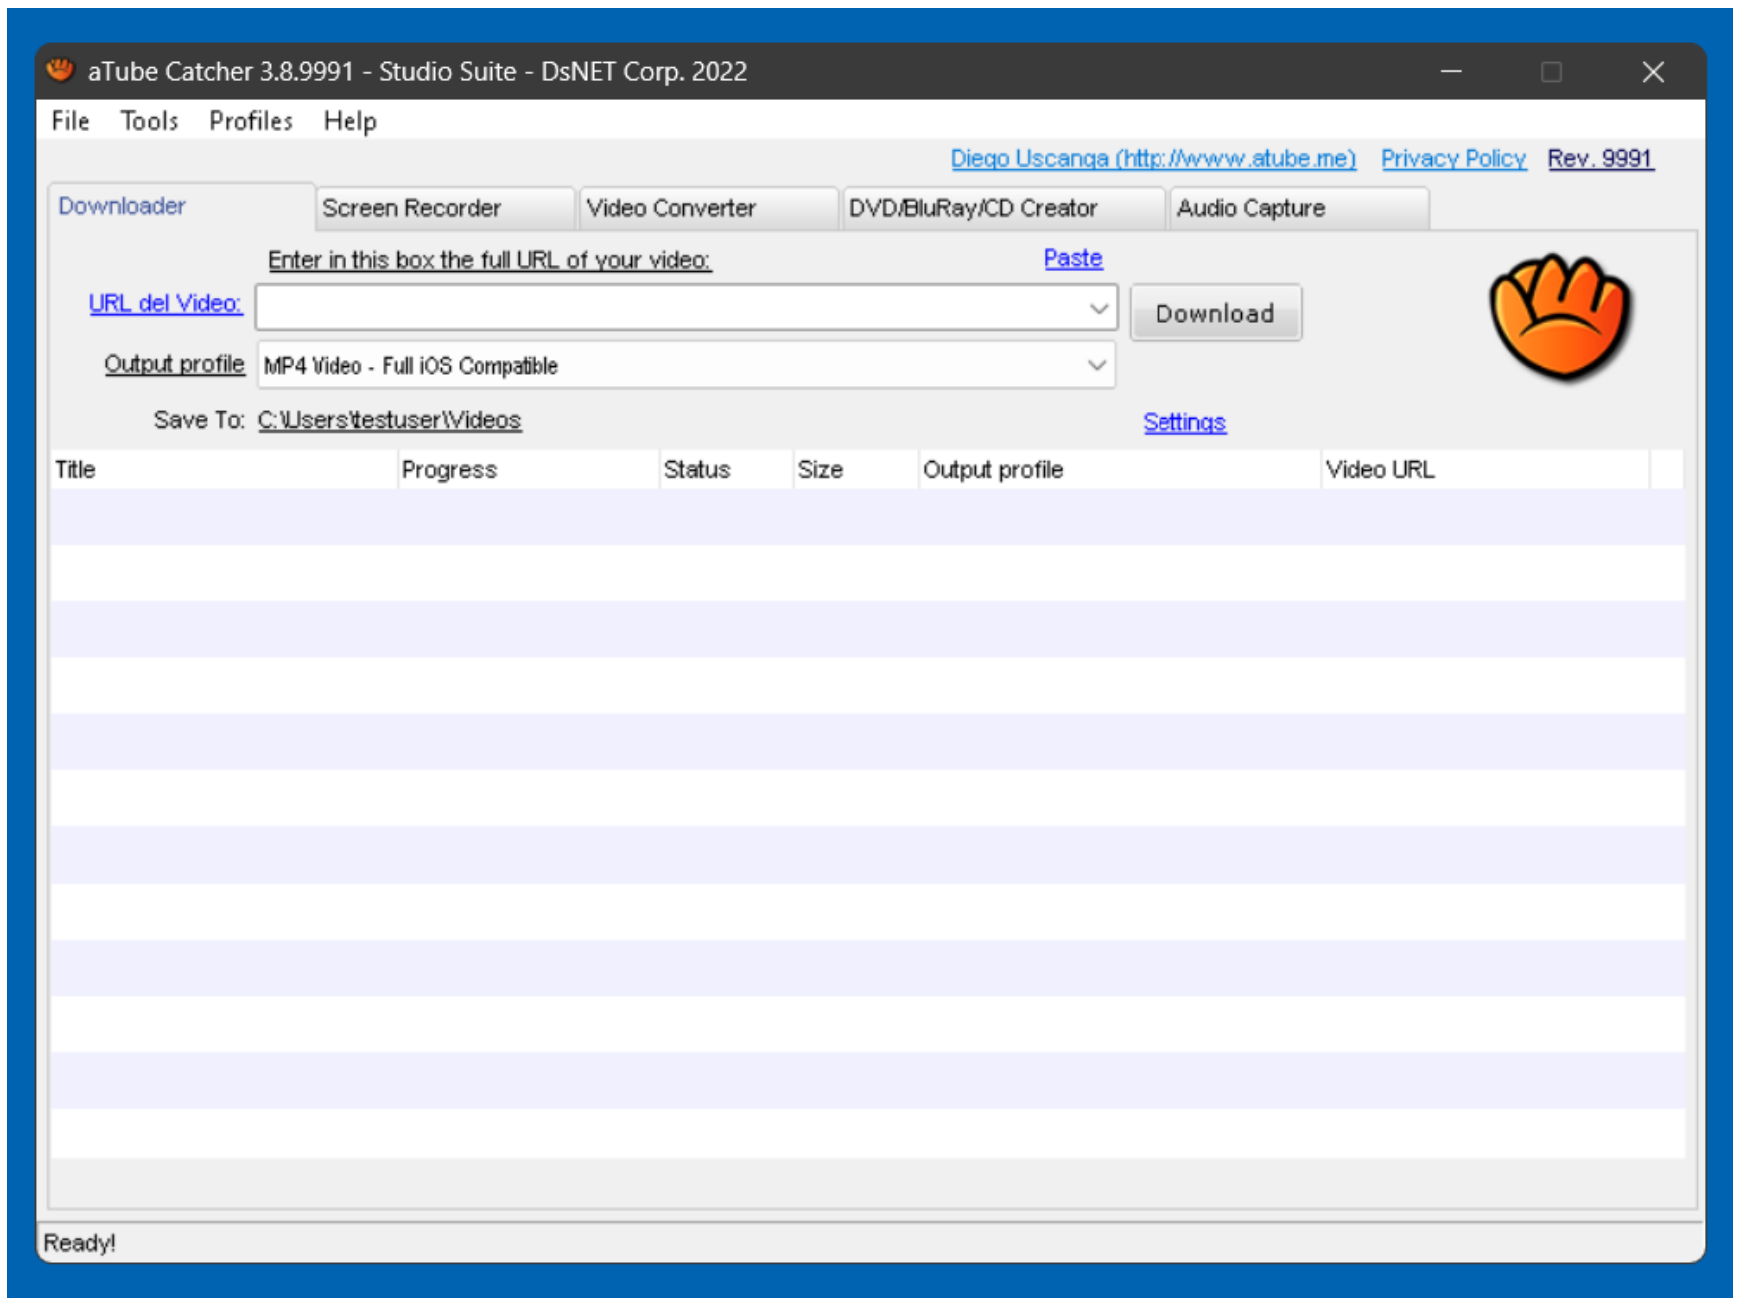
aTube Catcher 3.8.9991 - Studio Suite - DsNET Corp. 2022

File Tools Profiles Help

Diego Uscanga (http://www.atube.me) Privacy Policy Rev. 9991

Downloader Screen Recorder Video Converter DVD/BluRay/CD Creator Audio Capture

Enter in this box the full URL of your video: Paste

URL del Video: Download

Output profile MP4 Video - Full iOS Compatible

Save To: C:\Users\testuser\Videos Settings

| Title | Progress | Status | Size | Output profile | Video URL |
|---|---|---|---|---|---|

Ready!